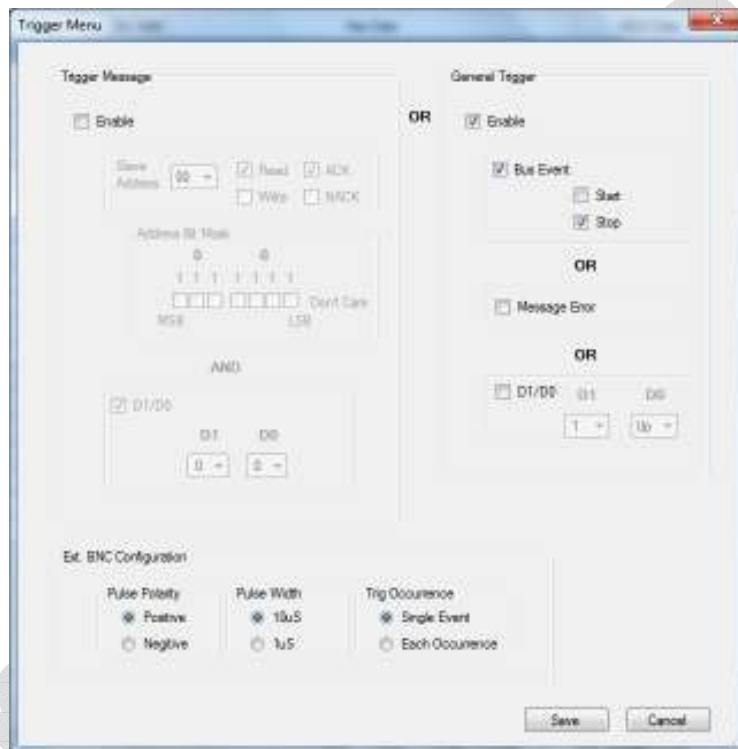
Trigger Menu

Trigger Message

Enable

Slave Address 00

Read ACK

Write NACK

Address Bit Mask

0 0

1 1 1 1 1 1 1

Don't Care

MSB LSB

AND

D1/D0

D1 D0

0 0

OR

General Trigger

Enable

Bus Event

Start

Stop

OR

Message Error

OR

D1/D0 D1 D0

1 Up

Ext. BNC Configuration

Pulse Polarity

Positive

Negative

Pulse Width

10uS

1uS

Trig Occurrence

Single Event

Each Occurrence

Save

Cancel